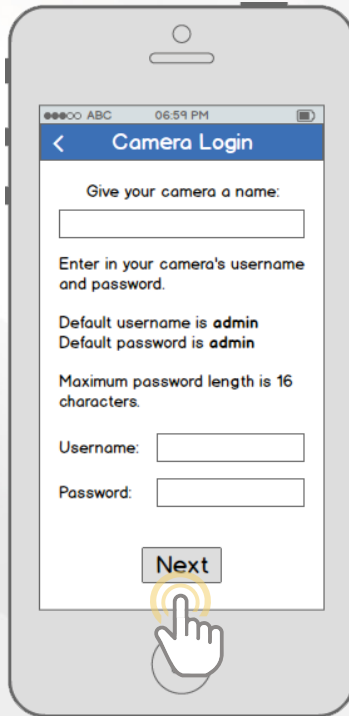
●●●○○ ABC 06:59 PM

<

Camera Login

Give your camera a name:

Enter in your camera's username and password.

Default username is **admin**
Default password is **admin**

Maximum password length is 16 characters.

Username:

Password:

Next